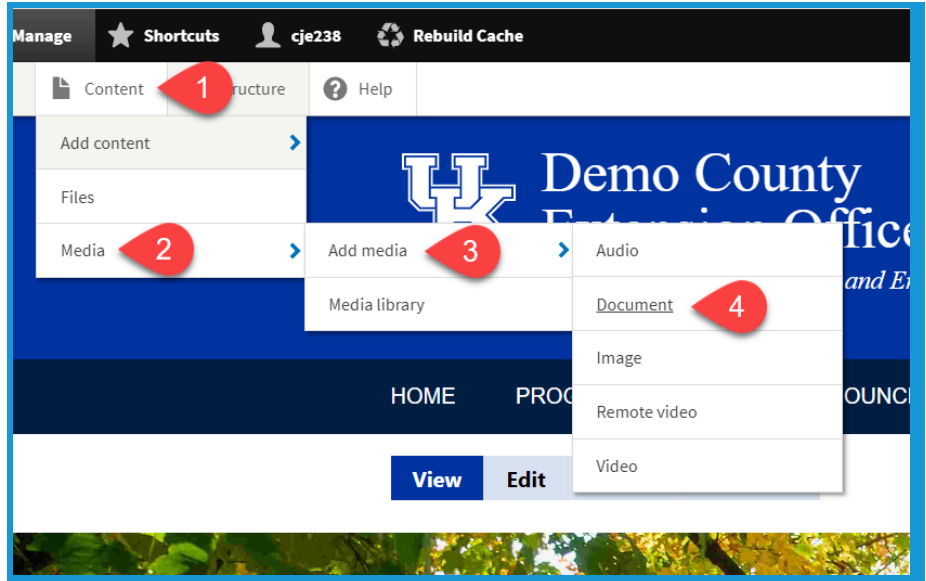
Manage Shortcuts cje238 Rebuild Cache

Content 1 ructure Help

Add content

Files

Media 2

Add media 3

Media library

Audio

Document 4

Image

Remote video

Video

Demo County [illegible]

and E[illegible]

HOME PRO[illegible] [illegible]OUNC

View Edit